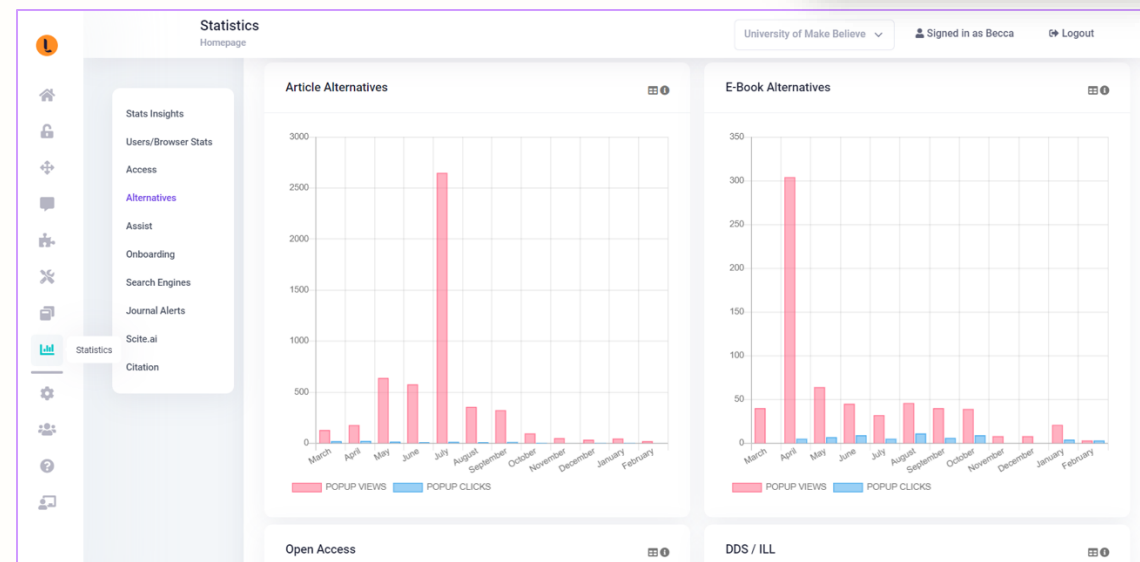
Statistics
Homepage

University of Make Believe

Signed in as Becca

Logout

Statistics

Stats Insights
Users/Browser Stats
Access
Alternatives
Assist
Onboarding
Search Engines
Journal Alerts
Scite.ai
Citation

Article Alternatives

3000
2500
2000
1500
1000
500
0

March
April
May
June
July
August
September
October
November
December
January
February

POPUP VIEWS
POPUP CLICKS

E-Book Alternatives

350
300
250
200
150
100
50
0

March
April
May
June
July
August
September
October
November
December
January
February

POPUP VIEWS
POPUP CLICKS

Open Access

DDS / ILL